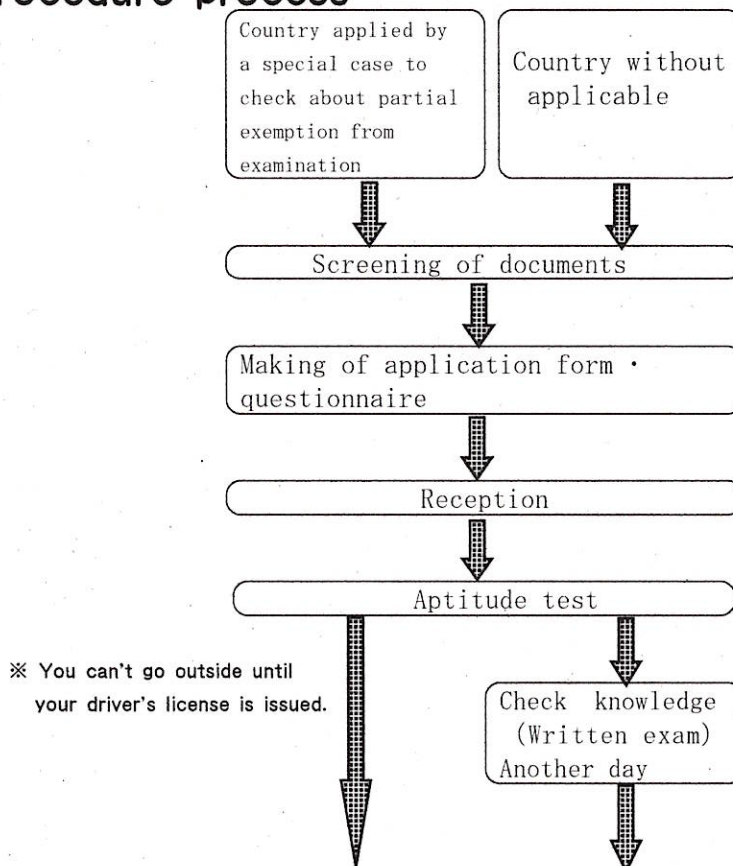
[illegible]rocedure process

Country applied by a special case to check about partial exemption from examination

Country without applicable

Screening of documents

Making of application form · questionnaire

Reception

Aptitude test

※ You can't go outside until your driver's license is issued.

Check knowledge (Written exam) Another day